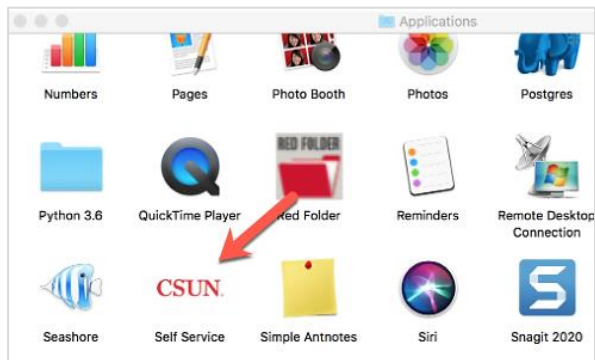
Applications

Numbers
Pages
Photo Booth
Photos
Postgres

Python 3.6
QuickTime Player
RED FOLDER
Red Folder
Reminders
Remote Desktop Connection

Seashore
CSUN
Self Service
Simple Antnotes
Siri
Snagit 2020